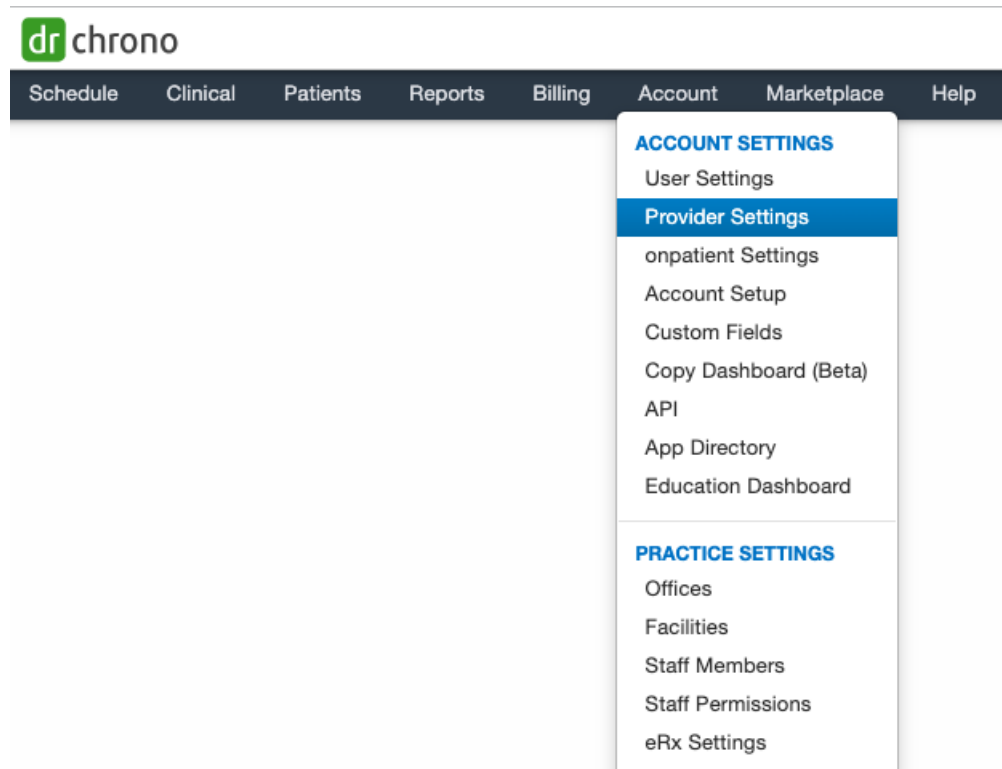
dr chrono

Schedule Clinical Patients Reports Billing Account Marketplace Help

ACCOUNT SETTINGS
User Settings
Provider Settings
onpatient Settings
Account Setup
Custom Fields
Copy Dashboard (Beta)
API
App Directory
Education Dashboard

PRACTICE SETTINGS
Offices
Facilities
Staff Members
Staff Permissions
eRx Settings